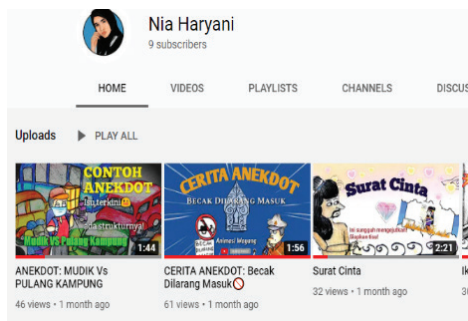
Nia Haryani
9 subscribers

HOME
VIDEOS
PLAYLISTS
CHANNELS
DISCUS

Uploads
PLAY ALL

CONTOH ANEKDOT
Mudik Vs Pulang Kampung
1:44
ANEKDOT: MUDIK Vs PULANG KAMPUNG
46 views • 1 month ago

CERITA ANEKDOT
BECAK DILARANG MASUK
1:56
CERITA ANEKDOT: Becak Dilarang Masuk
61 views • 1 month ago

Surat Cinta
2:21
Surat Cinta
32 views • 1 month ago

Ik
3